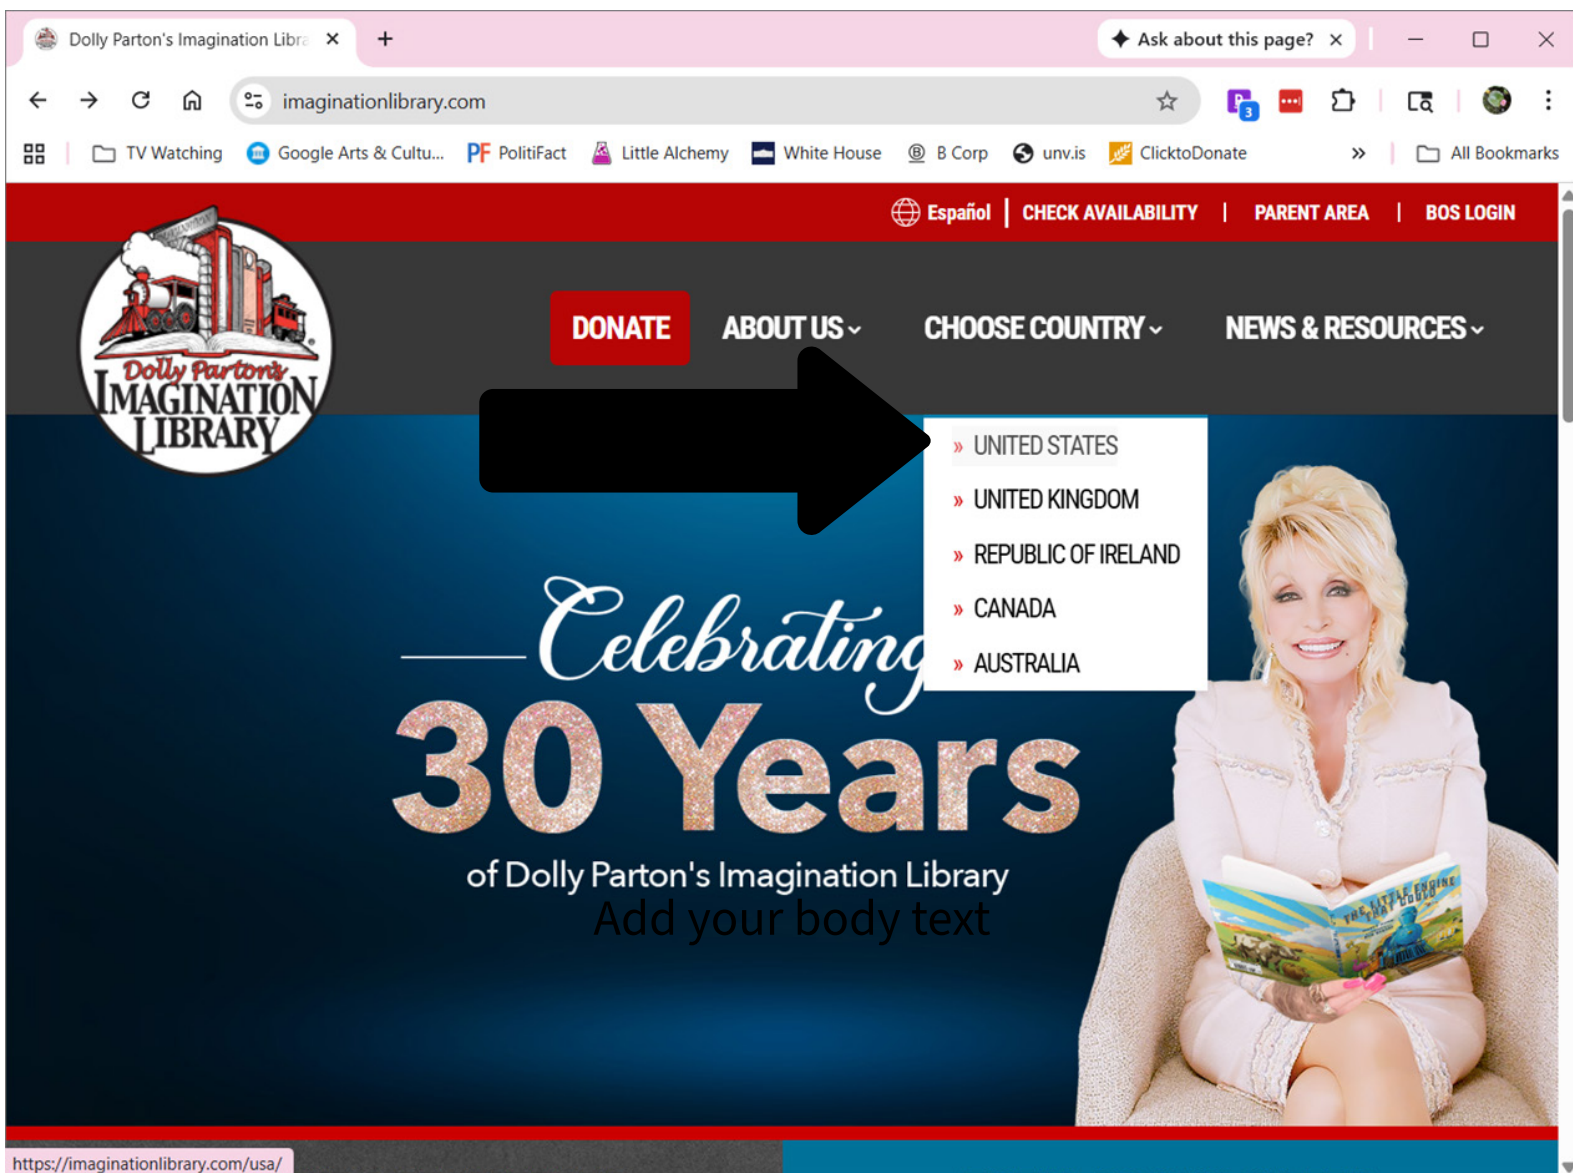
Dolly Parton's Imagination Libra ×
+
Ask about this page? ×
imaginationlibrary.com
TV Watching
Google Arts & Cultu...
PolitiFact
Little Alchemy
White House
B Corp
unv.is
ClicktoDonate
»
All Bookmarks

Español | CHECK AVAILABILITY | PARENT AREA | BOS LOGIN

Dolly Parton's IMAGINATION LIBRARY

DONATE
ABOUT US
CHOOSE COUNTRY
NEWS & RESOURCES

» UNITED STATES
» UNITED KINGDOM
» REPUBLIC OF IRELAND
» CANADA
» AUSTRALIA

Celebrating
30 Years
of Dolly Parton's Imagination Library

Add your body text

THE LITTLE ENGINE THAT COULD

https://imaginationlibrary.com/usa/